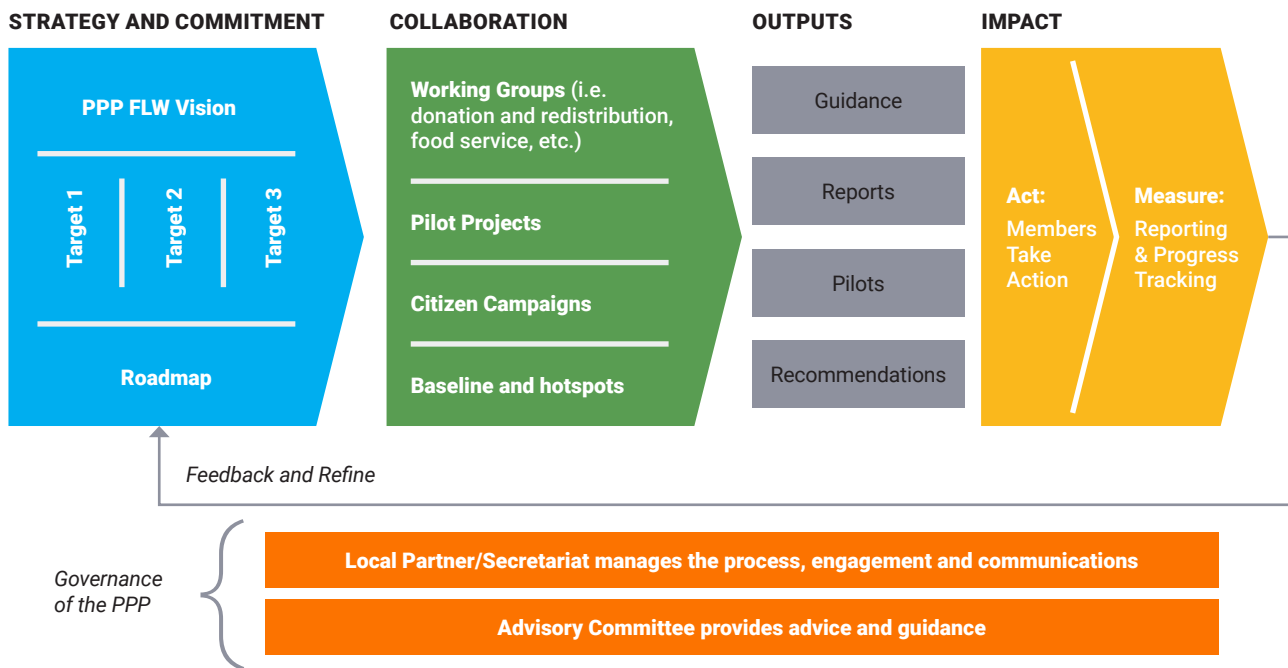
STRATEGY AND COMMITMENT

PPP FLW Vision

Target 1

Target 2

Target 3

Roadmap

COLLABORATION

Working Groups (i.e. donation and redistribution, food service, etc.)

Pilot Projects

Citizen Campaigns

Baseline and hotspots

OUTPUTS

Guidance

Reports

Pilots

Recommendations

IMPACT

Act: Members Take Action

Measure: Reporting & Progress Tracking

Feedback and Refine

Governance of the PPP

Local Partner/Secretariat manages the process, engagement and communications

Advisory Committee provides advice and guidance